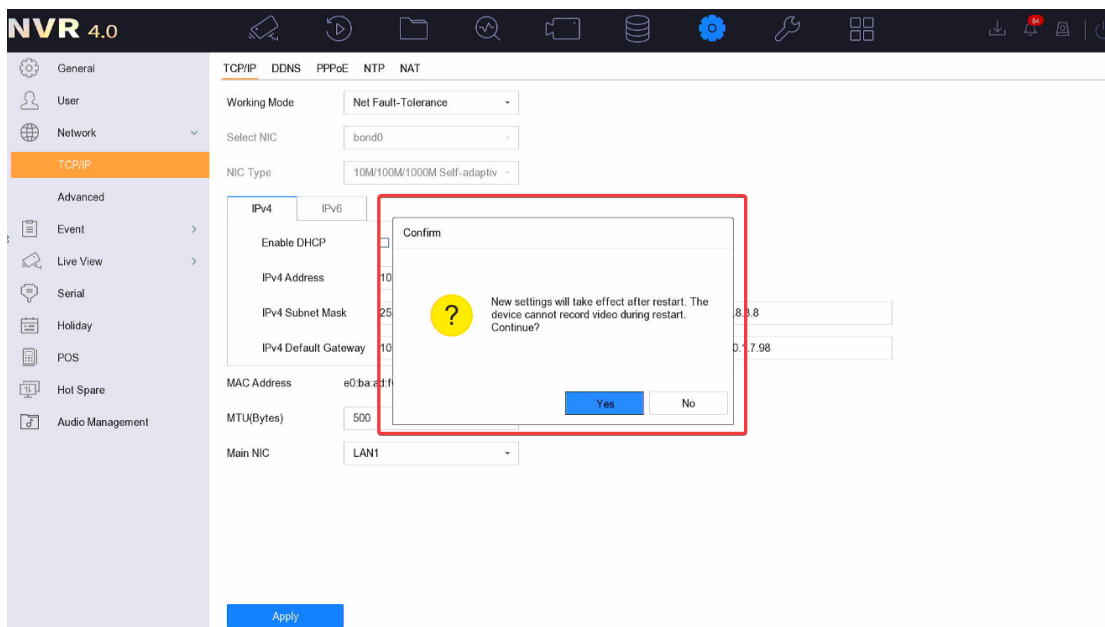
NVR 4.0

84

General
User
Network
TCP/IP
Advanced
Event
Live View
Serial
Holiday
POS
Hot Spare
Audio Management

TCP/IP DDNS PPPoE NTP NAT

Working Mode Net Fault-Tolerance
Select NIC bond0
NIC Type 10M/100M/1000M Self-adaptiv

IPv4 IPv6
Enable DHCP
IPv4 Address 10
IPv4 Subnet Mask 25
IPv4 Default Gateway 10

MAC Address e0:ba:ad:f
MTU(Bytes) 500
Main NIC LAN1

8.8.8
0.1.7.98

Confirm
?
New settings will take effect after restart. The device cannot record video during restart. Continue?
Yes No

Apply